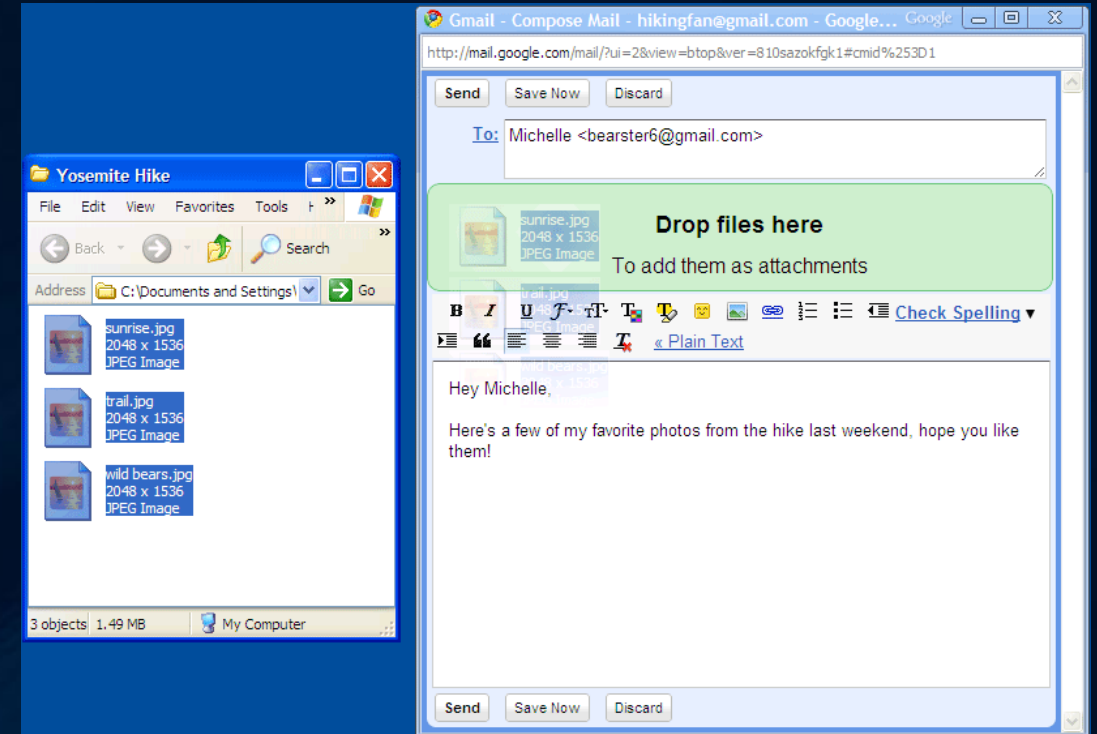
Yosemite Hike

File Edit View Favorites Tools H

Back Search

Address C:\Documents and Settings\ Go

sunrise.jpg
2048 x 1536
JPEG Image

trail.jpg
2048 x 1536
JPEG Image

wild bears.jpg
2048 x 1536
JPEG Image

3 objects 1.49 MB My Computer

Gmail - Compose Mail - hikingfan@gmail.com - Google... Google

http://mail.google.com/mail/?ui=2&view=btop&ver=810sazokfgk1#cmid%253D1

Send Save Now Discard

To: Michelle <bearster6@gmail.com>

sunrise.jpg
2048 x 1536
JPEG Image

Drop files here

To add them as attachments

trail.jpg

Check Spelling ▾

« Plain Text

wild bears.jpg

Hey Michelle,

Here's a few of my favorite photos from the hike last weekend, hope you like them!

Send Save Now Discard